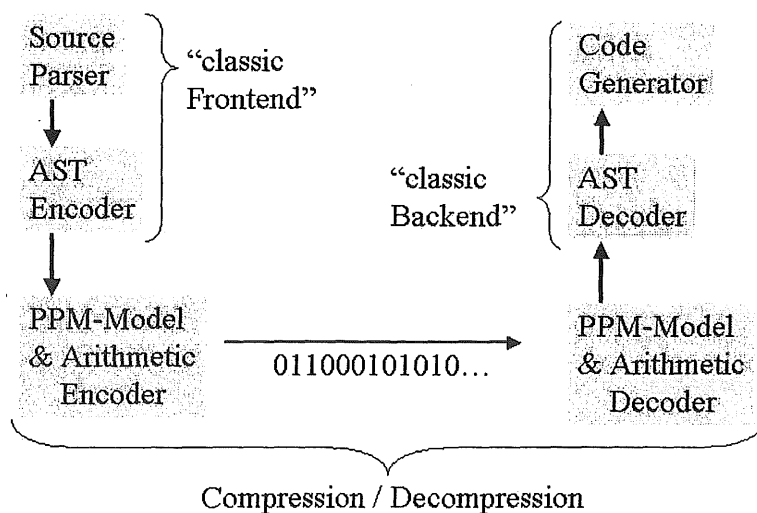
Source Parser

"classic Frontend"

AST Encoder

PPM-Model & Arithmetic Encoder

011000101010…

Code Generator

"classic Backend"

AST Decoder

PPM-Model & Arithmetic Decoder

Compression / Decompression